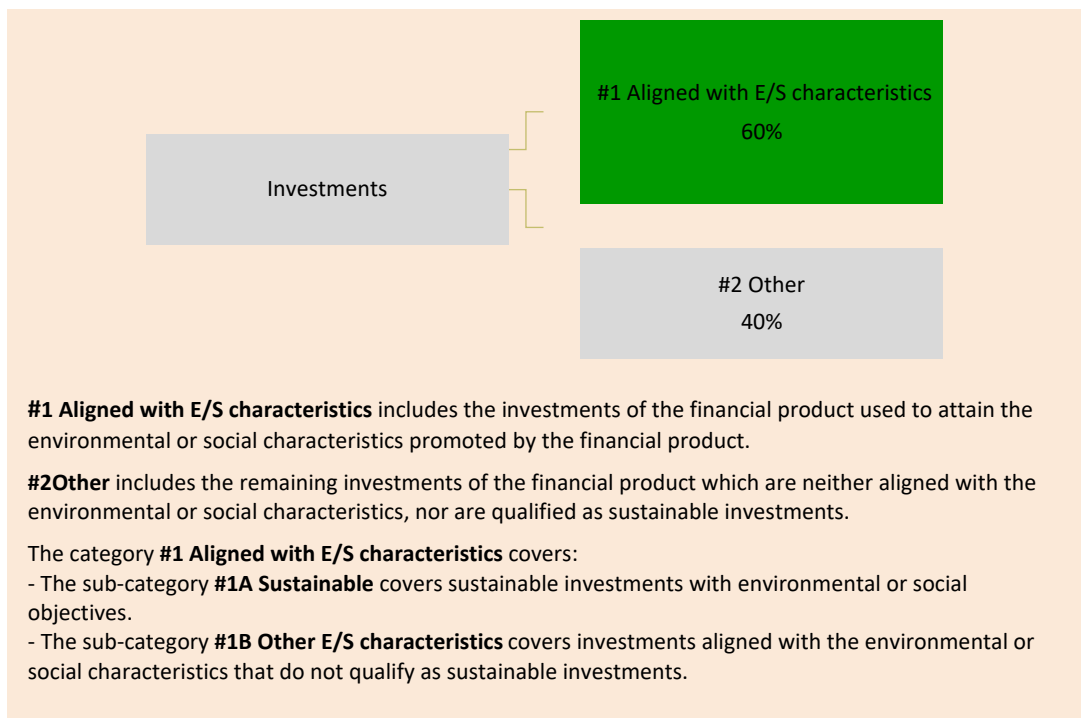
Investments

#1 Aligned with E/S characteristics
60%

#2 Other
40%

**#1 Aligned with E/S characteristics** includes the investments of the financial product used to attain the environmental or social characteristics promoted by the financial product.

**#2Other** includes the remaining investments of the financial product which are neither aligned with the environmental or social characteristics, nor are qualified as sustainable investments.

The category **#1 Aligned with E/S characteristics** covers:
- The sub-category **#1A Sustainable** covers sustainable investments with environmental or social objectives.
- The sub-category **#1B Other E/S characteristics** covers investments aligned with the environmental or social characteristics that do not qualify as sustainable investments.